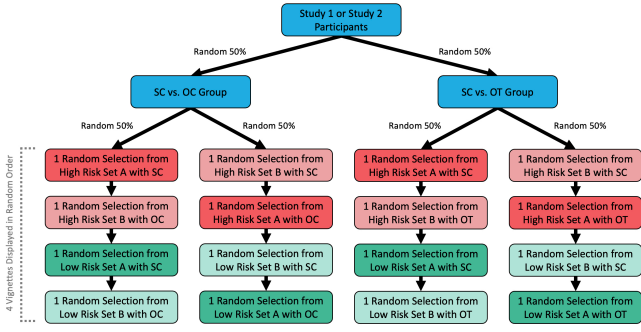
Study 1 or Study 2 Participants

Random 50%

Random 50%

SC vs. OC Group

SC vs. OT Group

Random 50%

Random 50%

Random 50%

Random 50%

4 Vignettes Displayed in Random Order

1 Random Selection from High Risk Set A with SC

1 Random Selection from High Risk Set B with SC

1 Random Selection from High Risk Set A with SC

1 Random Selection from High Risk Set B with SC

1 Random Selection from High Risk Set B with OC

1 Random Selection from High Risk Set A with OC

1 Random Selection from High Risk Set B with OT

1 Random Selection from High Risk Set A with OT

1 Random Selection from Low Risk Set A with SC

1 Random Selection from Low Risk Set B with SC

1 Random Selection from Low Risk Set A with SC

1 Random Selection from Low Risk Set B with SC

1 Random Selection from Low Risk Set B with OC

1 Random Selection from Low Risk Set A with OC

1 Random Selection from Low Risk Set B with OT

1 Random Selection from Low Risk Set A with OT